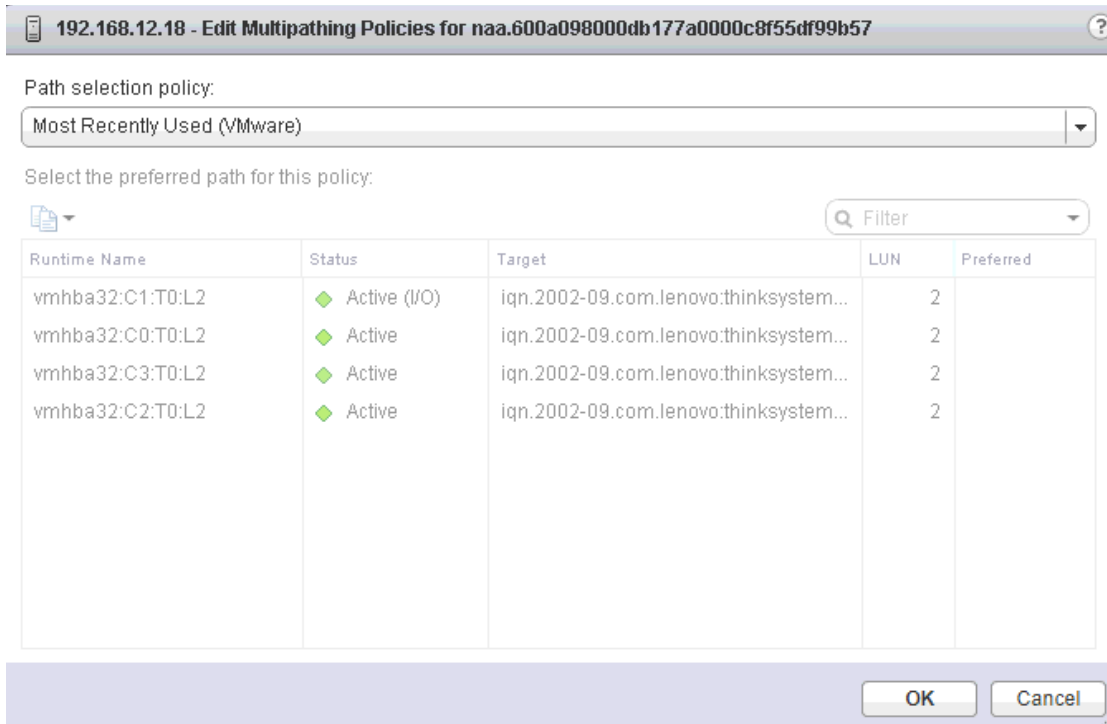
192.168.12.18 - Edit Multipathing Policies for naa.600a098000db177a0000c8f55df99b57

?

Path selection policy:

Most Recently Used (VMware)

Select the preferred path for this policy:

Filter

| Runtime Name | Status | Target | LUN | Preferred |
|---|---|---|---|---|
| vmhba32:C1:T0:L2 | Active (I/O) | iqn.2002-09.com.lenovo:thinksystem... | 2 | |
| vmhba32:C0:T0:L2 | Active | iqn.2002-09.com.lenovo:thinksystem... | 2 | |
| vmhba32:C3:T0:L2 | Active | iqn.2002-09.com.lenovo:thinksystem... | 2 | |
| vmhba32:C2:T0:L2 | Active | iqn.2002-09.com.lenovo:thinksystem... | 2 | |

OK

Cancel